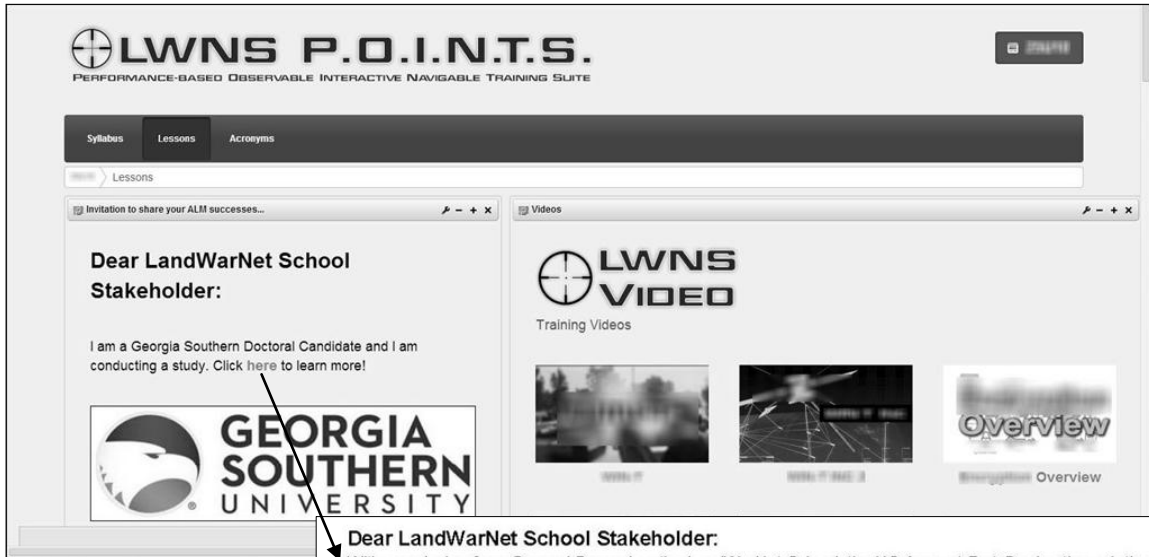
LWNS P.O.I.N.T.S.
Performance-based Observable Interactive Navigable Training Suite

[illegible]

Syllabus Lessons Acronyms

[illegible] Lessons

Invitation to share your ALM successes...

Dear LandWarNet School Stakeholder:

I am a Georgia Southern Doctoral Candidate and I am conducting a study. Click here to learn more!

GEORGIA SOUTHERN UNIVERSITY

Videos

LWNS VIDEO
Training Videos

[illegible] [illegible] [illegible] Overview

Overview

Dear LandWarNet School Stakeholder:
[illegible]